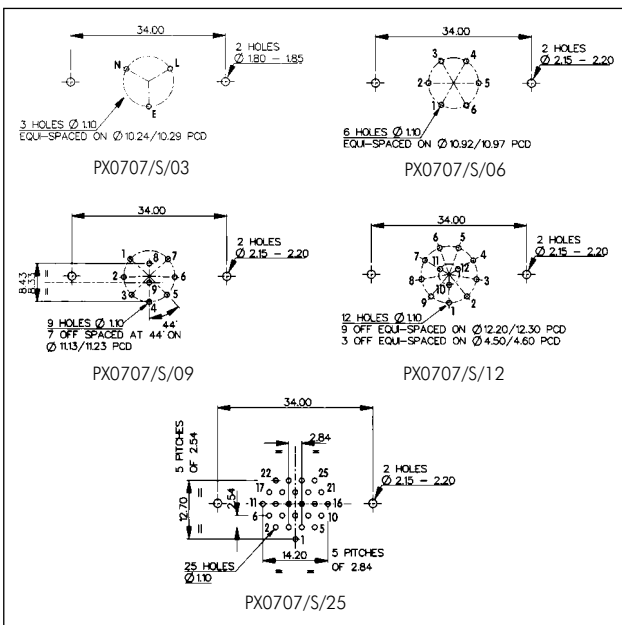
34.00

2 HOLES
Ø 1.80 – 1.85

N
L
E

3 HOLES Ø 1.10
EQUI-SPACED ON Ø 10.24/10.29 PCD

PX0707/S/03

34.00

2 HOLES
Ø 2.15 – 2.20

3 4
2 5
1 6

6 HOLES Ø 1.10
EQUI-SPACED ON Ø 10.92/10.97 PCD

PX0707/S/06

34.00

2 HOLES
Ø 2.15 – 2.20

1 8 7
2 6
3 9 5
4

8.43

44°

9 HOLES Ø 1.10
7 OFF SPACED AT 44° ON
Ø 11.13/11.23 PCD

PX0707/S/09

34.00

2 HOLES
Ø 2.15 – 2.20

6 5
7 11 4
12
8 3
10
9 2
1

12 HOLES Ø 1.10
9 OFF EQUI-SPACED ON Ø 12.20/12.30 PCD
3 OFF EQUI-SPACED ON Ø 4.50/4.60 PCD

PX0707/S/12

34.00

5 PITCHES
OF 2.54

2.84

22 25
17 21
11 16
6 10
2 5
1

12.70

2.54

2 HOLES
Ø 2.15 – 2.20

14.20

5 PITCHES
OF 2.84

25 HOLES
Ø 1.10

PX0707/S/25